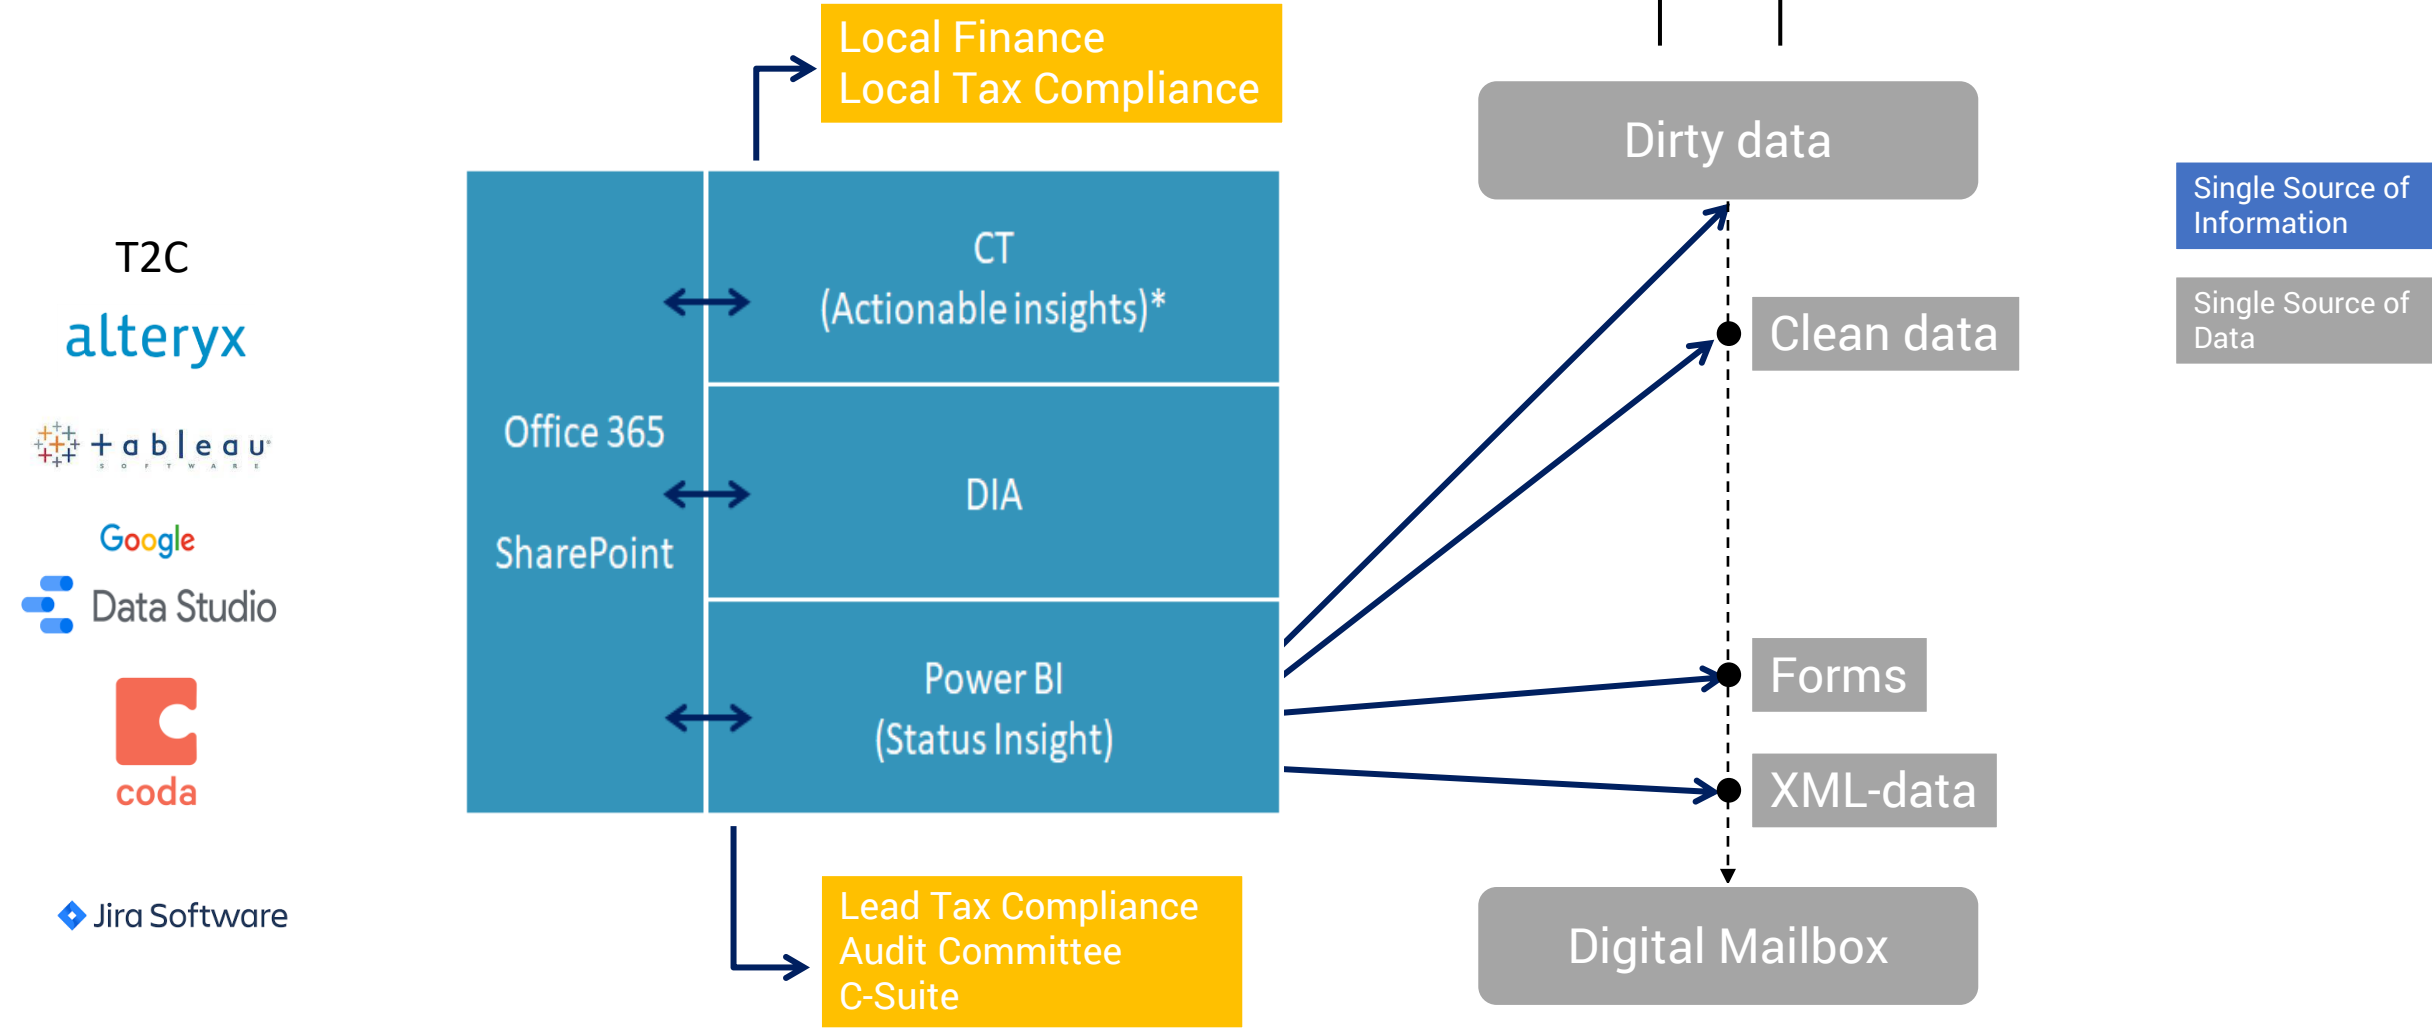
T2C

alteryx

+ a b l e a u
SOFTWARE

Google
Data Studio

coda

Jira Software

Local Finance
Local Tax Compliance

Office 365

SharePoint

CT
(Actionable insights)*

DIA

Power BI
(Status Insight)

Lead Tax Compliance
Audit Committee
C-Suite

Dirty data

Clean data

Forms

XML-data

Digital Mailbox

Single Source of Information

Single Source of Data